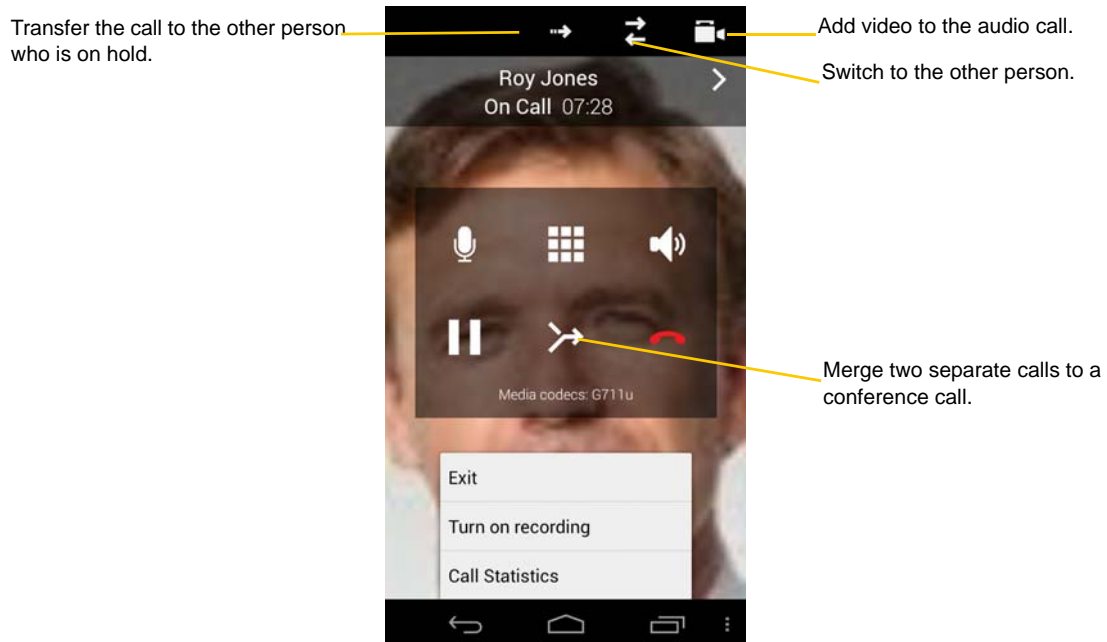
Transfer the call to the other person who is on hold.

Add video to the audio call.

Switch to the other person.

Roy Jones
On Call 07:28

Merge two separate calls to a conference call.

Media codecs: G711u

Exit

Turn on recording

Call Statistics